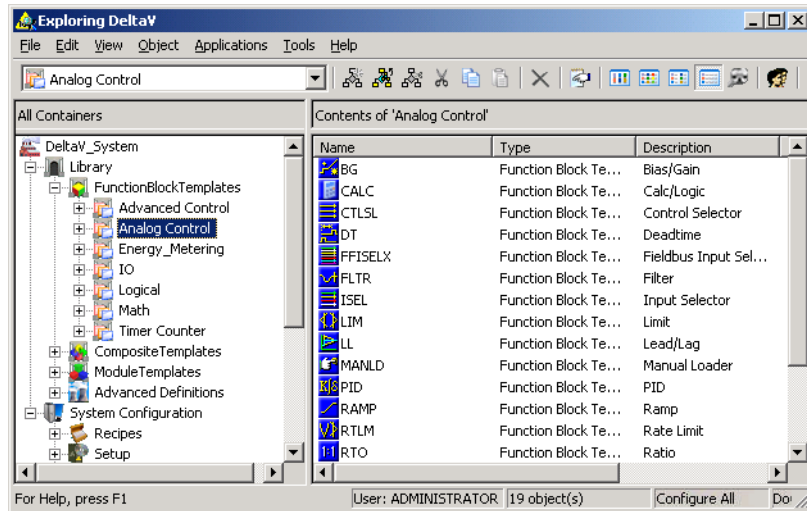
Exploring DeltaV

File Edit View Object Applications Tools Help

Analog Control

All Containers

Contents of 'Analog Control'

DeltaV_System
Library
FunctionBlockTemplates
Advanced Control
Analog Control
Energy_Metering
IO
Logical
Math
Timer Counter
CompositeTemplates
ModuleTemplates
Advanced Definitions
System Configuration
Recipes
Setup

| Name | Type | Description |
|---|---|---|
| BG | Function Block Te... | Bias/Gain |
| CALC | Function Block Te... | Calc/Logic |
| CTLSL | Function Block Te... | Control Selector |
| DT | Function Block Te... | Deadtime |
| FFISELX | Function Block Te... | Fieldbus Input Sel... |
| FLTR | Function Block Te... | Filter |
| ISEL | Function Block Te... | Input Selector |
| LIM | Function Block Te... | Limit |
| LL | Function Block Te... | Lead/Lag |
| MANLD | Function Block Te... | Manual Loader |
| PID | Function Block Te... | PID |
| RAMP | Function Block Te... | Ramp |
| RTLM | Function Block Te... | Rate Limit |
| RTO | Function Block Te... | Ratio |

For Help, press F1 | User: ADMINISTRATOR | 19 object(s) | Configure All | Do